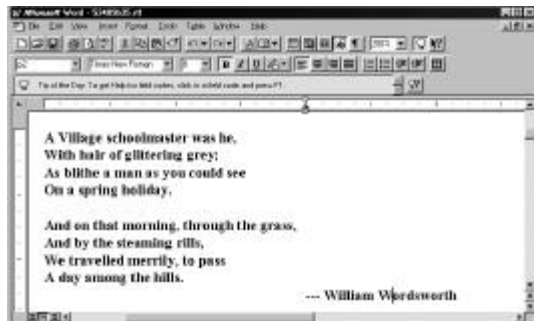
Microsoft Word - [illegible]

File Edit View Insert Format Tools Table Window Help

Times New Roman

Tip of the Day: To get Help for field codes, click in a field code and press F1.

A Village schoolmaster was he,
With hair of glittering grey;
As blithe a man as you could see
On a spring holiday.

And on that morning, through the grass,
And by the steaming rills,
We travelled merrily, to pass
A day among the hills.

--- William Wordsworth